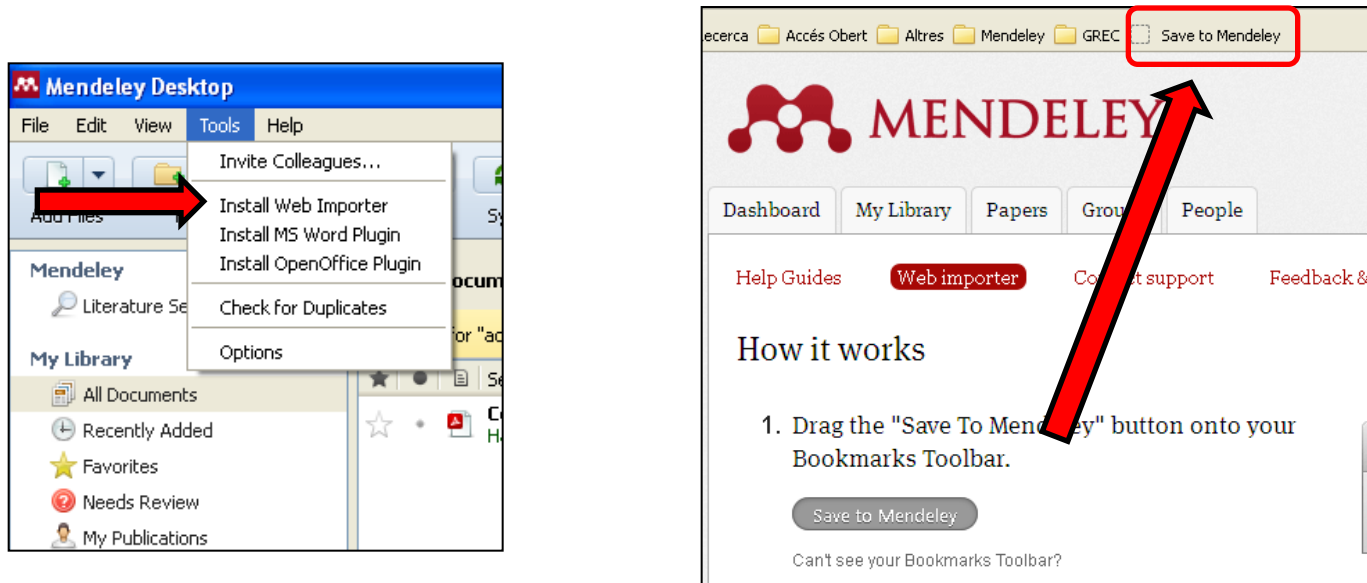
Mendeley Desktop

File Edit View Tools Help

Invite Colleagues...
Install Web Importer
Install MS Word Plugin
Install OpenOffice Plugin
Check for Duplicates
Options

Add Files

Sy

Mendeley
Literature Se

ocum

for "ac

My Library
All Documents
Recently Added
Favorites
Needs Review
My Publications

Se

Co
Ha

ecerca Accés Obert Altres Mendeley GREC Save to Mendeley

MENDELEY

Dashboard My Library Papers Grou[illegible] People

Help Guides Web importer Co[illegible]t support Feedback &

How it works

1. Drag the "Save To Mend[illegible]ey" button onto your Bookmarks Toolbar.

Save to Mendeley

Can't see your Bookmarks Toolbar?